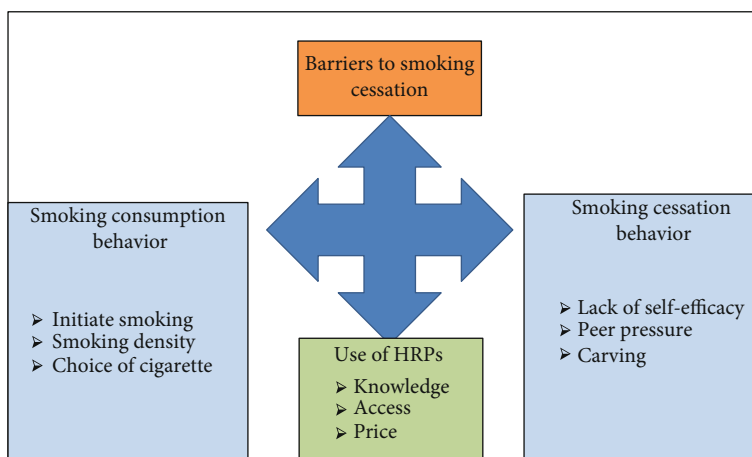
Barriers to smoking cessation

Smoking consumption behavior

➢ Initiate smoking
➢ Smoking density
➢ Choice of cigarette

Smoking cessation behavior

➢ Lack of self-efficacy
➢ Peer pressure
➢ Carving

Use of HRPs

➢ Knowledge
➢ Access
➢ Price